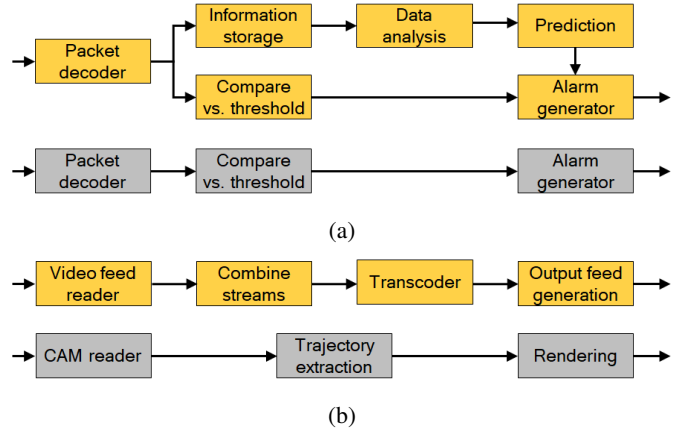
Packet decoder

Information storage

Data analysis

Prediction

Compare vs. threshold

Alarm generator

Packet decoder

Compare vs. threshold

Alarm generator

(a)

Video feed reader

Combine streams

Transcoder

Output feed generation

CAM reader

Trajectory extraction

Rendering

(b)